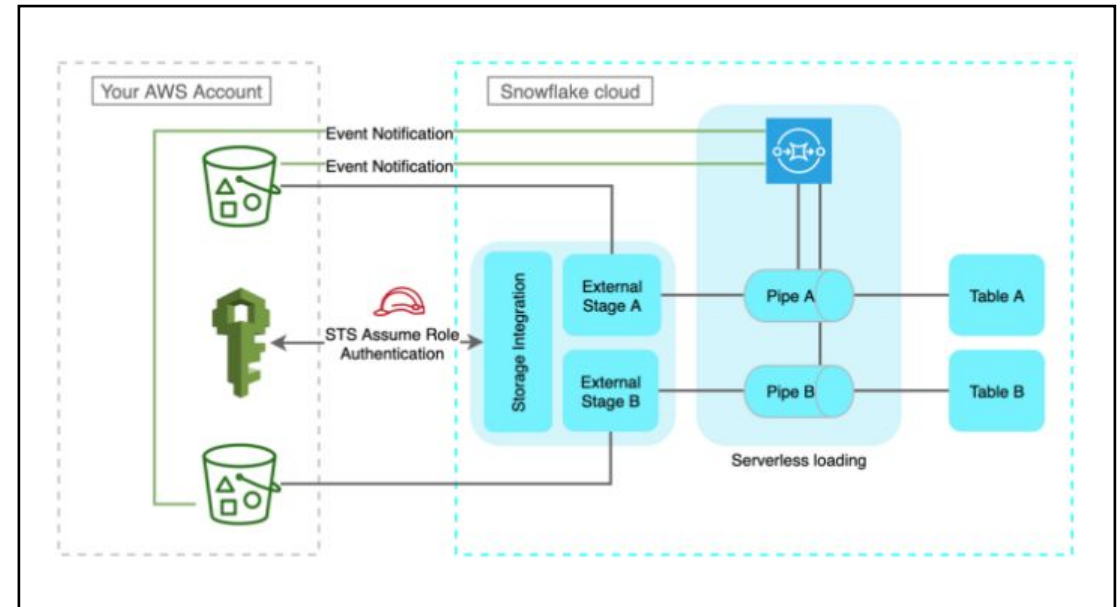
Your AWS Account

Snowflake cloud

Event Notification

Event Notification

STS Assume Role Authentication

Storage Integration

External Stage A

External Stage B

Pipe A

Pipe B

Table A

Table B

Serverless loading